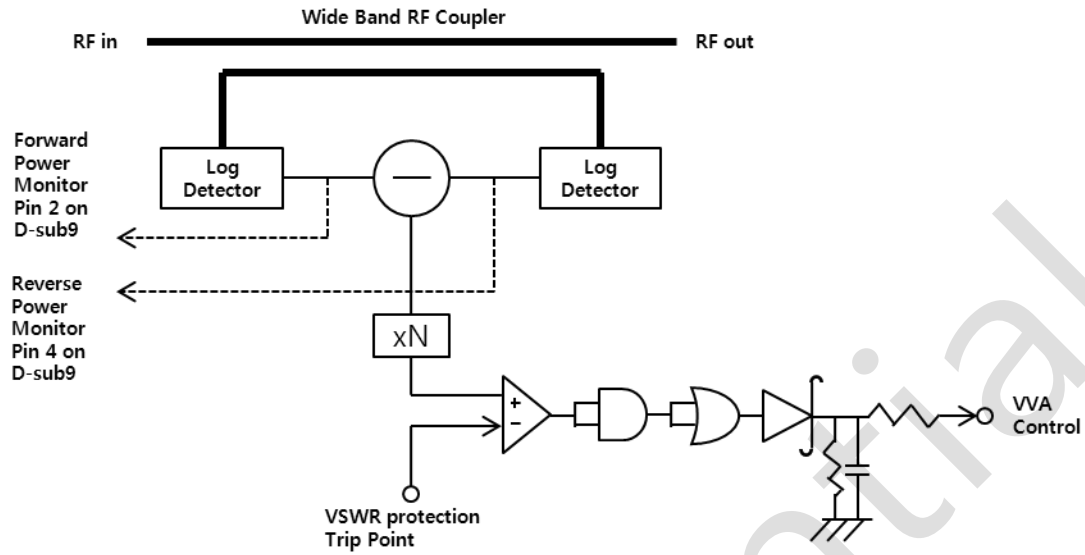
Wide Band RF Coupler

RF in

RF out

Forward Power Monitor Pin 2 on D-sub9

Log Detector

—

Log Detector

Reverse Power Monitor Pin 4 on D-sub9

xN

+

-

VVA Control

VSWR protection Trip Point

tial